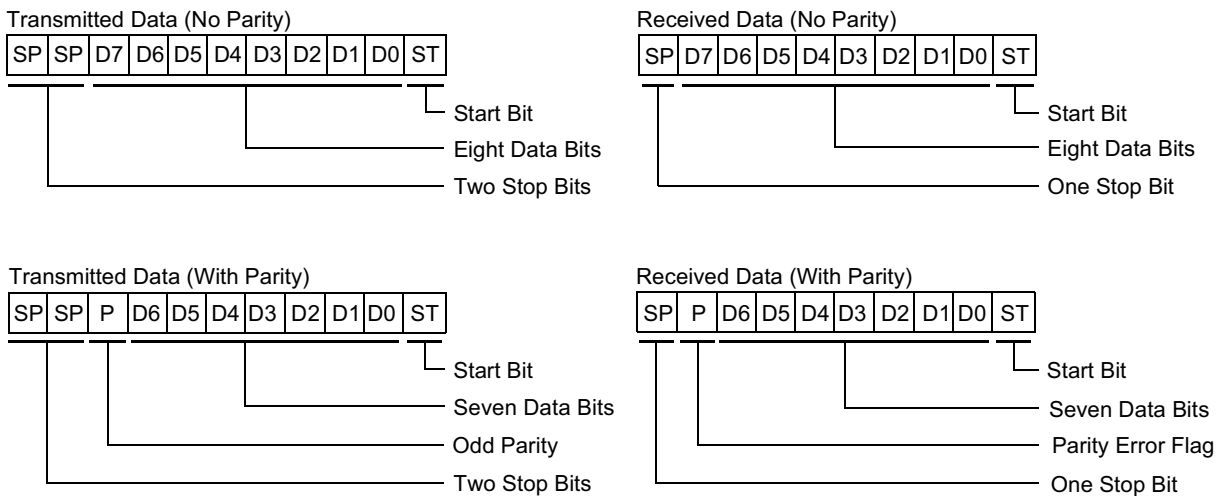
Transmitted Data (No Parity)

| SP | SP | D7 | D6 | D5 | D4 | D3 | D2 | D1 | D0 | ST |
|---|---|---|---|---|---|---|---|---|---|---|

Start Bit
Eight Data Bits
Two Stop Bits

Received Data (No Parity)

| SP | D7 | D6 | D5 | D4 | D3 | D2 | D1 | D0 | ST |
|---|---|---|---|---|---|---|---|---|---|

Start Bit
Eight Data Bits
One Stop Bit

Transmitted Data (With Parity)

| SP | SP | P | D6 | D5 | D4 | D3 | D2 | D1 | D0 | ST |
|---|---|---|---|---|---|---|---|---|---|---|

Start Bit
Seven Data Bits
Odd Parity
Two Stop Bits

Received Data (With Parity)

| SP | P | D6 | D5 | D4 | D3 | D2 | D1 | D0 | ST |
|---|---|---|---|---|---|---|---|---|---|

Start Bit
Seven Data Bits
Parity Error Flag
One Stop Bit